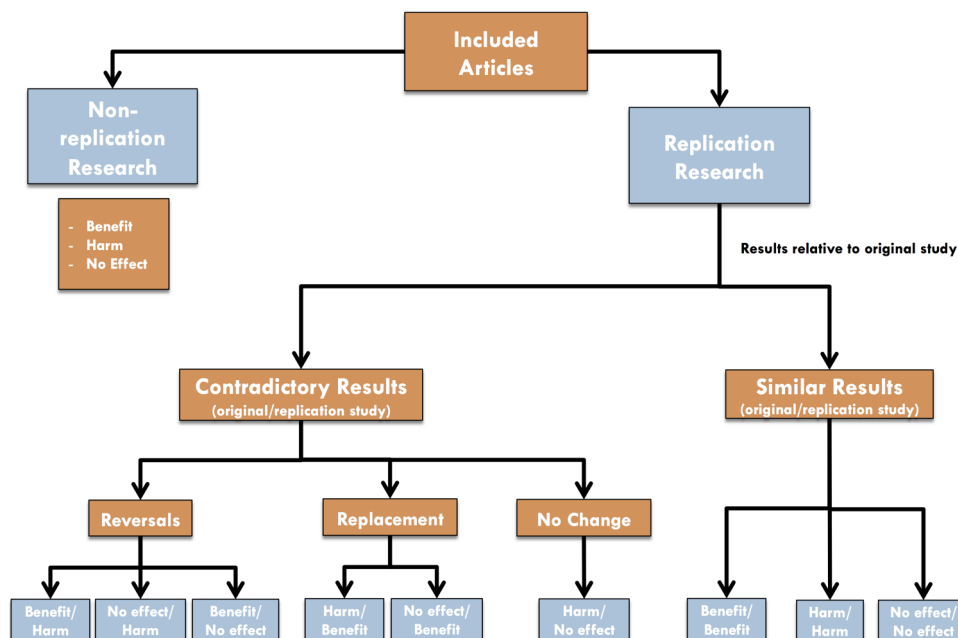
Included Articles

Non-replication Research

- Benefit
- Harm
- No Effect

Replication Research

Results relative to original study

Contradictory Results
(original/replication study)

Similar Results
(original/replication study)

Reversals

Replacement

No Change

Benefit/ Harm

No effect/ Harm

Benefit/ No effect

Harm/ Benefit

No effect/ Benefit

Harm/ No effect

Benefit/ Benefit

Harm/ Harm

No effect/ No effect